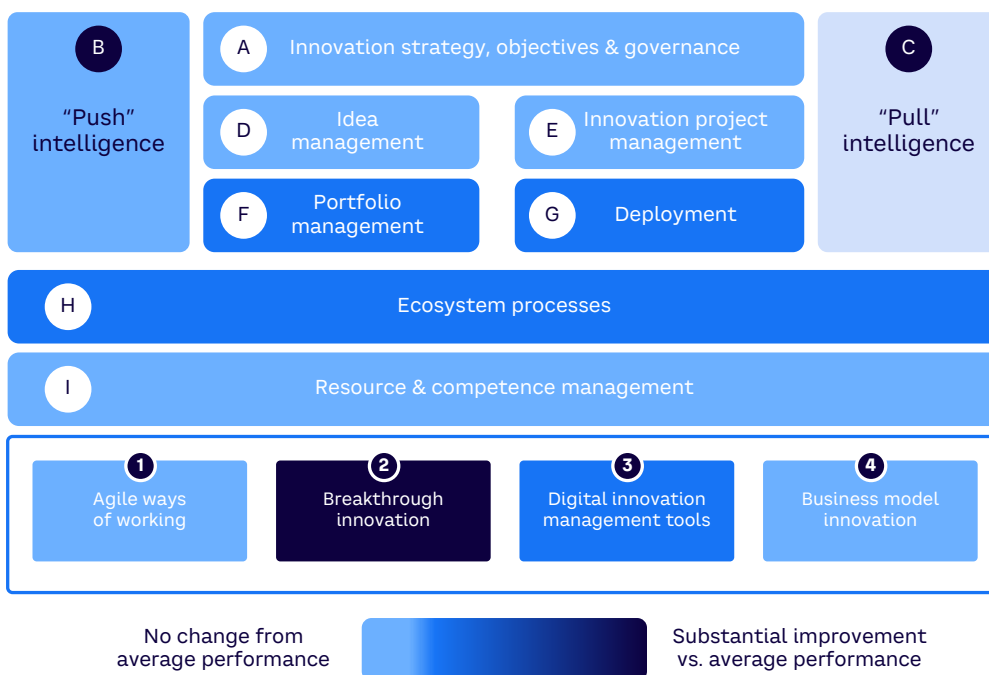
B
“Push” intelligence

A
Innovation strategy, objectives & governance

C
“Pull” intelligence

D
Idea management

E
Innovation project management

F
Portfolio management

G
Deployment

H
Ecosystem processes

I
Resource & competence management

1
Agile ways of working

2
Breakthrough innovation

3
Digital innovation management tools

4
Business model innovation

No change from average performance

Substantial improvement vs. average performance